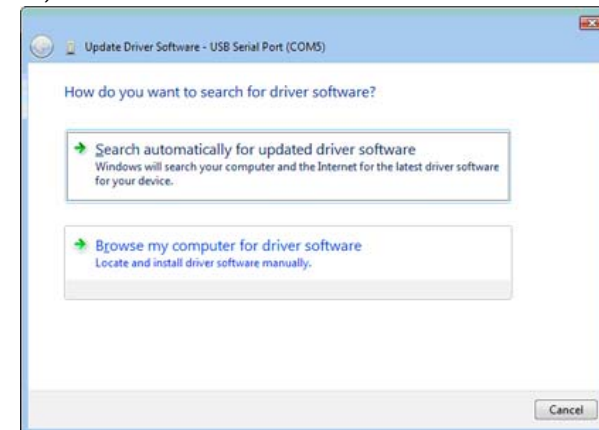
Update Driver Software - USB Serial Port (COM5)

How do you want to search for driver software?

Search automatically for updated driver software
Windows will search your computer and the Internet for the latest driver software for your device.

Browse my computer for driver software
Locate and install driver software manually.

Cancel